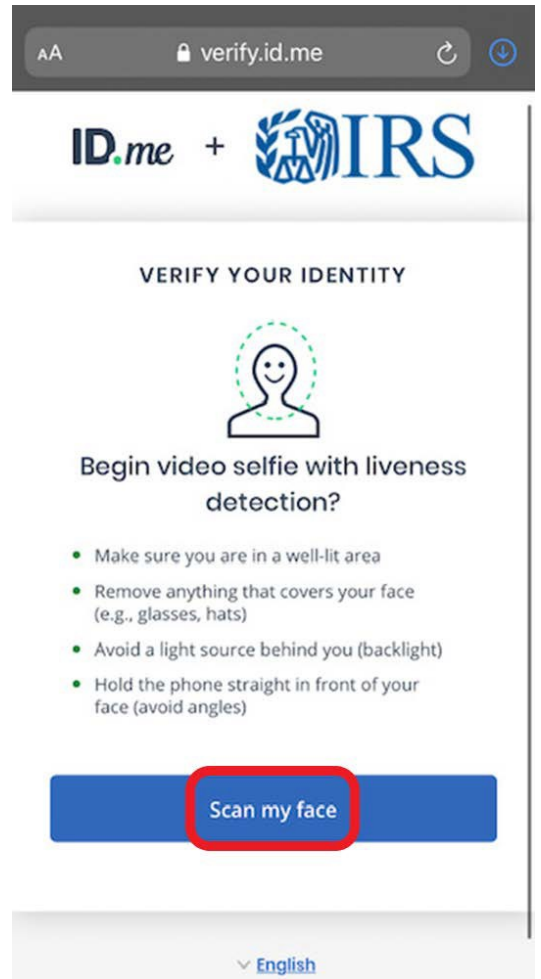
AA verify.id.me

ID.me + IRS

VERIFY YOUR IDENTITY

Begin video selfie with liveness detection?

- Make sure you are in a well-lit area
- Remove anything that covers your face (e.g., glasses, hats)
- Avoid a light source behind you (backlight)
- Hold the phone straight in front of your face (avoid angles)

Scan my face

English